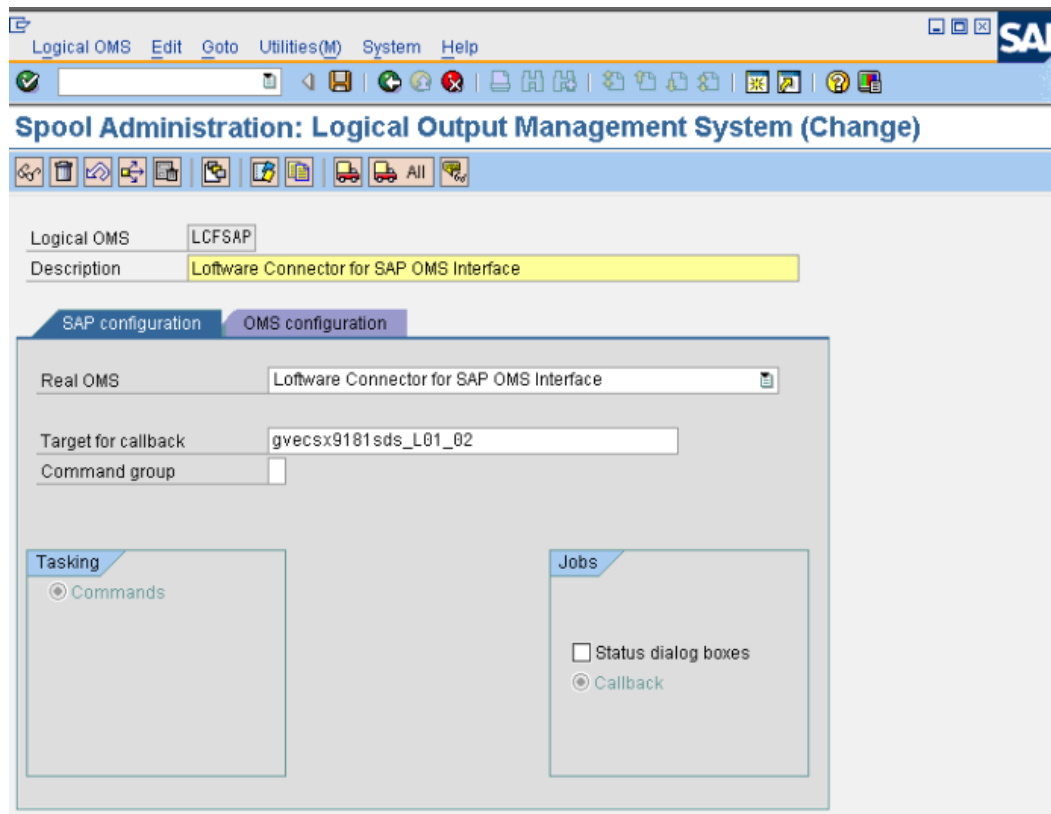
Logical OMS Edit Goto Utilities(M) System Help

SAP

Spool Administration: Logical Output Management System (Change)

All

Logical OMS LCFSAP
Description Loftware Connector for SAP OMS Interface

SAP configuration OMS configuration

Real OMS Loftware Connector for SAP OMS Interface

Target for callback gvecsx9181sds_L01_02
Command group

Tasking
Commands

Jobs
Status dialog boxes
Callback